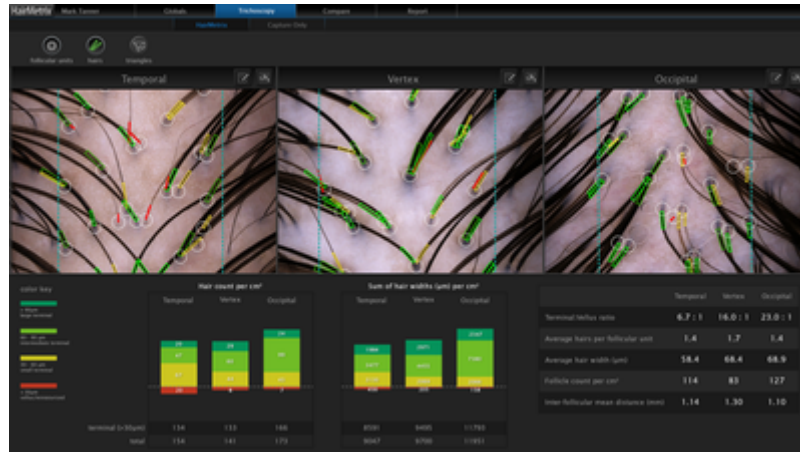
HairMetrix | Mark Tanner | Globals | Trichoscopy | Compare | Report

HairMetrix | Capture Only

Follicular units | hairs | triangles

Temporal

Vertex

Occipital

color key

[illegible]

Hair count per cm²

Temporal | Vertex | Occipital

terminal (>30µm) | 134 | 133 | 166
total | 154 | 141 | 173

Sum of hair widths (µm) per cm²

Temporal | Vertex | Occipital

8591 | 9495 | 11793
9047 | 9700 | 11951

| | Temporal | Vertex | Occipital |
|---|---|---|---|
| Terminal:Vellus ratio | 6.7 : 1 | 16.0 : 1 | 23.0 : 1 |
| Average hairs per follicular unit | 1.4 | 1.7 | 1.4 |
| Average hair width (µm) | 58.4 | 68.4 | 68.9 |
| Follicle count per cm² | 114 | 83 | 127 |
| Inter-follicular mean distance (mm) | 1.14 | 1.30 | 1.10 |